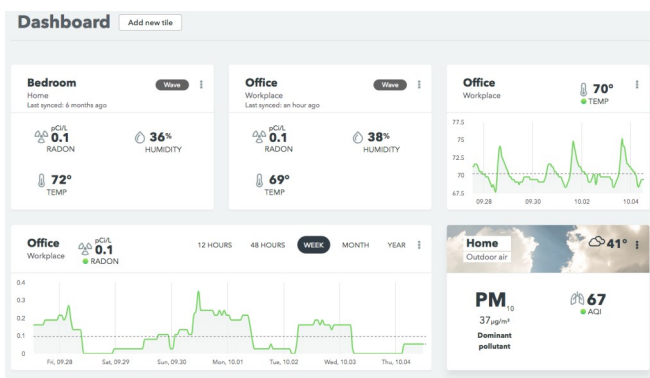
Dashboard
Add new tile

Bedroom
Home
Last synced: 6 months ago
Wave
pCi/L
0.1
RADON
36%
HUMIDITY
72°
TEMP

Office
Workplace
Last synced: an hour ago
Wave
pCi/L
0.1
RADON
38%
HUMIDITY
69°
TEMP

Office
Workplace
70°
TEMP
77.5
75
72.5
70
67.5
09.28
09.30
10.02
10.04

Office
Workplace
pCi/L
0.1
RADON
12 HOURS
48 HOURS
WEEK
MONTH
YEAR
0.4
0.3
0.2
0.1
0
Fri, 09.28
Sat, 09.29
Sun, 09.30
Mon, 10.01
Tue, 10.02
Wed, 10.03
Thu, 10.04

Home
Outdoor air
41°
PM$_{10}$
37μg/m³
Dominant pollutant
67
AQI